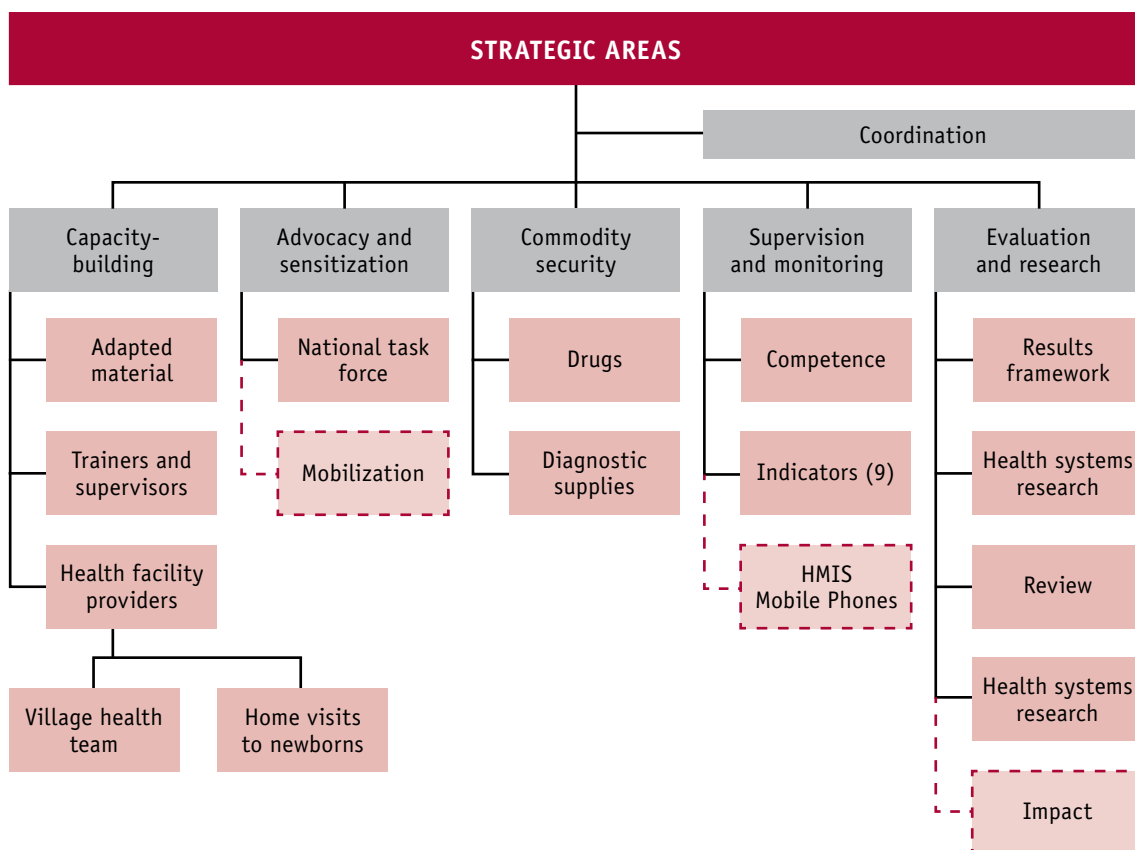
STRATEGIC AREAS

Coordination

Capacity-building

Adapted material

Trainers and supervisors

Health facility providers

Village health team

Home visits to newborns

Advocacy and sensitization

National task force

Mobilization

Commodity security

Drugs

Diagnostic supplies

Supervision and monitoring

Competence

Indicators (9)

HMIS Mobile Phones

Evaluation and research

Results framework

Health systems research

Review

Health systems research

Impact